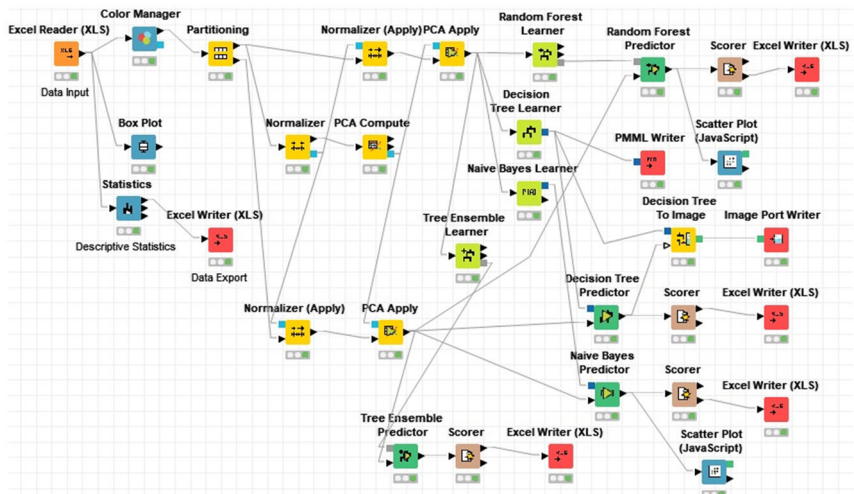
Excel Reader (XLS)
Data Input
Color Manager
Partitioning
Normalizer (Apply)
PCA Apply
Random Forest Learner
Random Forest Predictor
Scorer
Excel Writer (XLS)
Box Plot
Normalizer
PCA Compute
Decision Tree Learner
PMML Writer
Scatter Plot (JavaScript)
Statistics
Descriptive Statistics
Excel Writer (XLS)
Data Export
Naive Bayes Learner
Tree Ensemble Learner
Decision Tree To Image
Image Port Writer
Normalizer (Apply)
PCA Apply
Decision Tree Predictor
Scorer
Excel Writer (XLS)
Naive Bayes Predictor
Scorer
Excel Writer (XLS)
Tree Ensemble Predictor
Scorer
Excel Writer (XLS)
Scatter Plot (JavaScript)